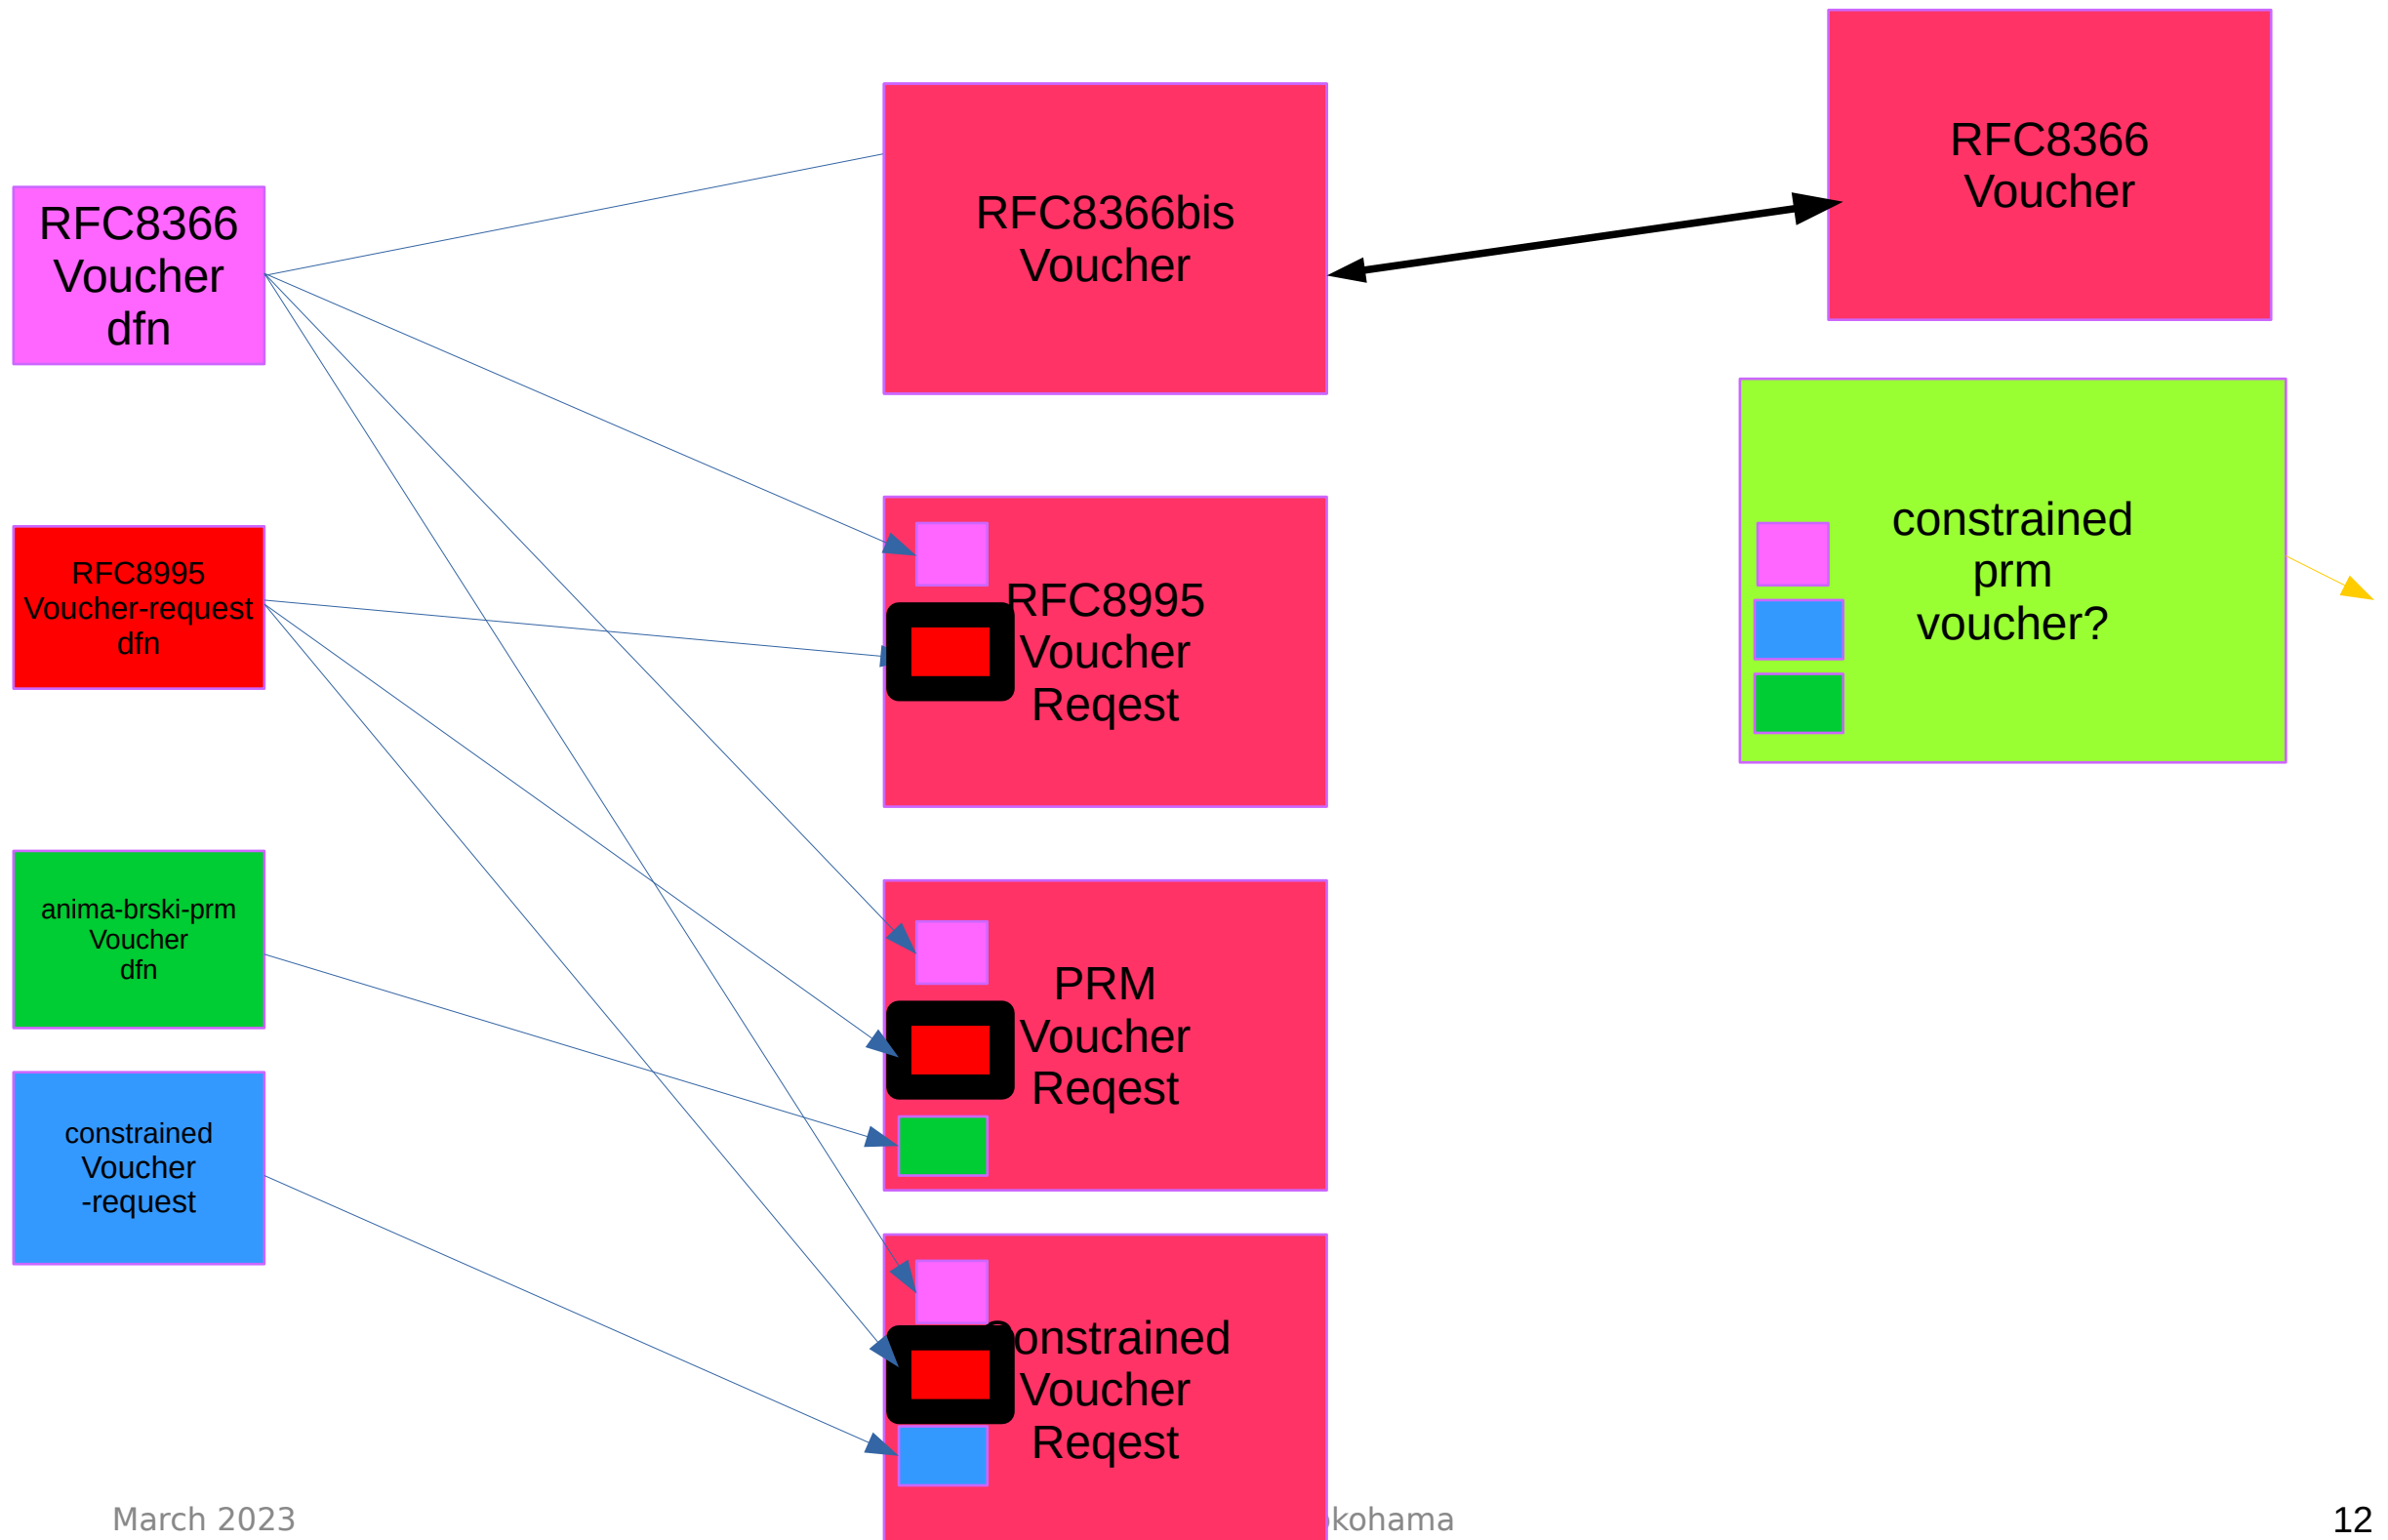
RFC8366 Voucher dfn

RFC8366bis Voucher

RFC8366 Voucher

RFC8995 Voucher-request dfn

RFC8995 Voucher Reqest

constrained prm voucher?

anima-brski-prm Voucher dfn

PRM Voucher Reqest

constrained Voucher -request

Constrained Voucher Reqest

March 2023

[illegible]kohama

12